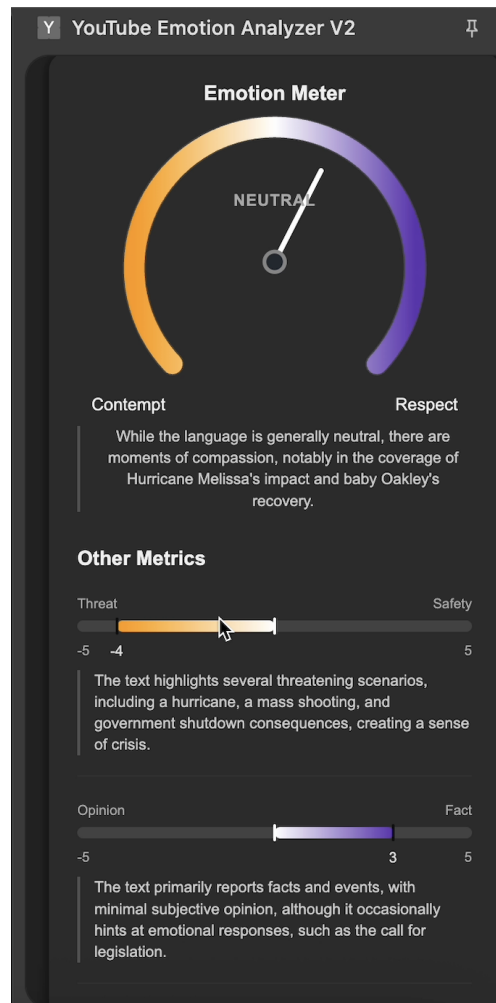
Y YouTube Emotion Analyzer V2

Emotion Meter

NEUTRAL

Contempt

Respect

While the language is generally neutral, there are moments of compassion, notably in the coverage of Hurricane Melissa's impact and baby Oakley's recovery.

Other Metrics

Threat

Safety

-5 -4 5

The text highlights several threatening scenarios, including a hurricane, a mass shooting, and government shutdown consequences, creating a sense of crisis.

Opinion

Fact

-5 3 5

The text primarily reports facts and events, with minimal subjective opinion, although it occasionally hints at emotional responses, such as the call for legislation.